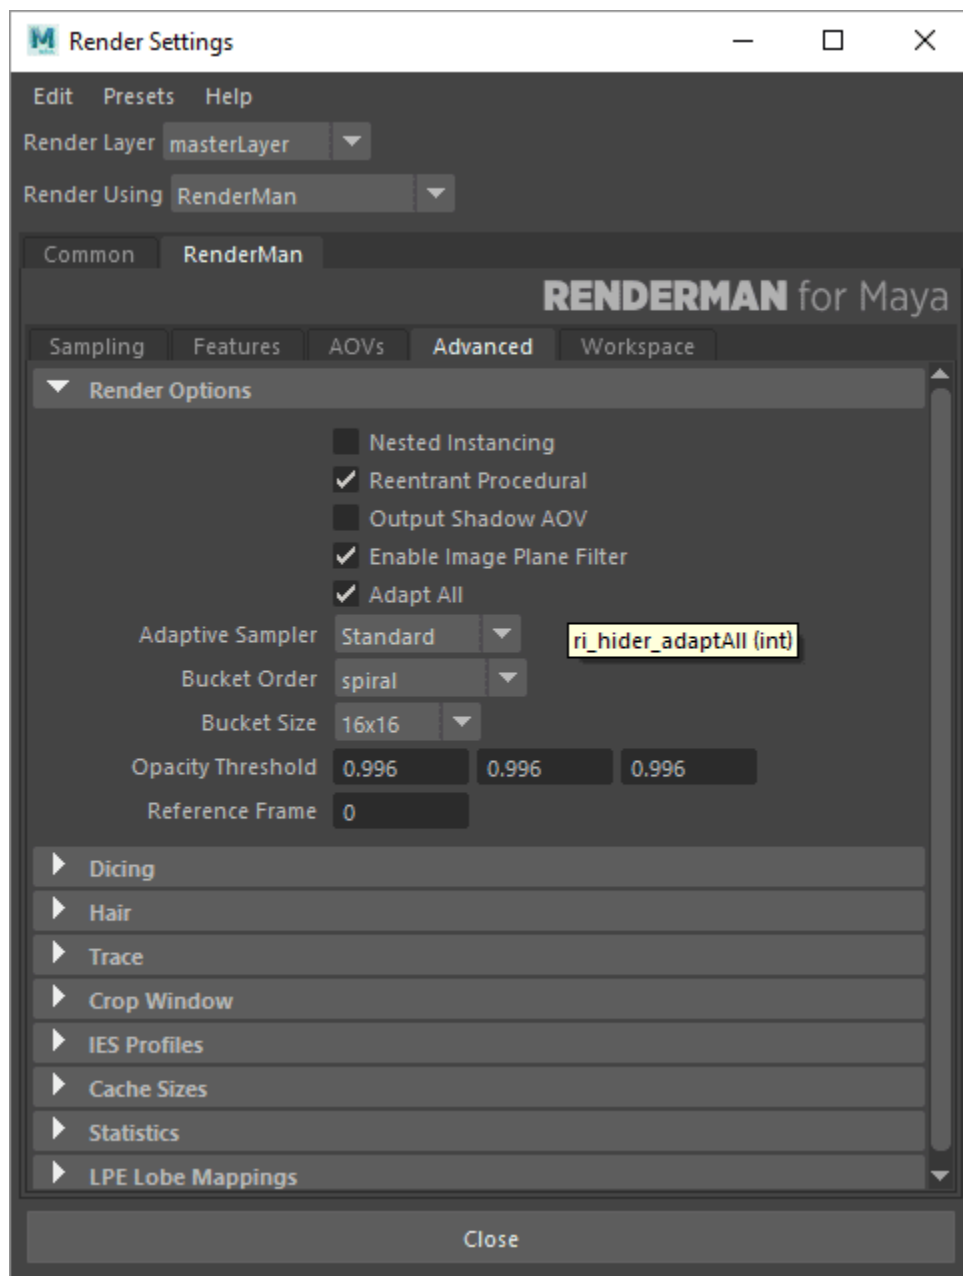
M Render Settings

Edit Presets Help

Render Layer masterLayer

Render Using RenderMan

Common RenderMan

RENDERMAN for Maya

Sampling Features AOVs Advanced Workspace

Render Options

Nested Instancing
Reentrant Procedural
Output Shadow AOV
Enable Image Plane Filter
Adapt All

Adaptive Sampler Standard
ri_hider_adaptAll (int)

Bucket Order spiral

Bucket Size 16x16

Opacity Threshold 0.996 0.996 0.996

Reference Frame 0

Dicing

Hair

Trace

Crop Window

IES Profiles

Cache Sizes

Statistics

LPE Lobe Mappings

Close